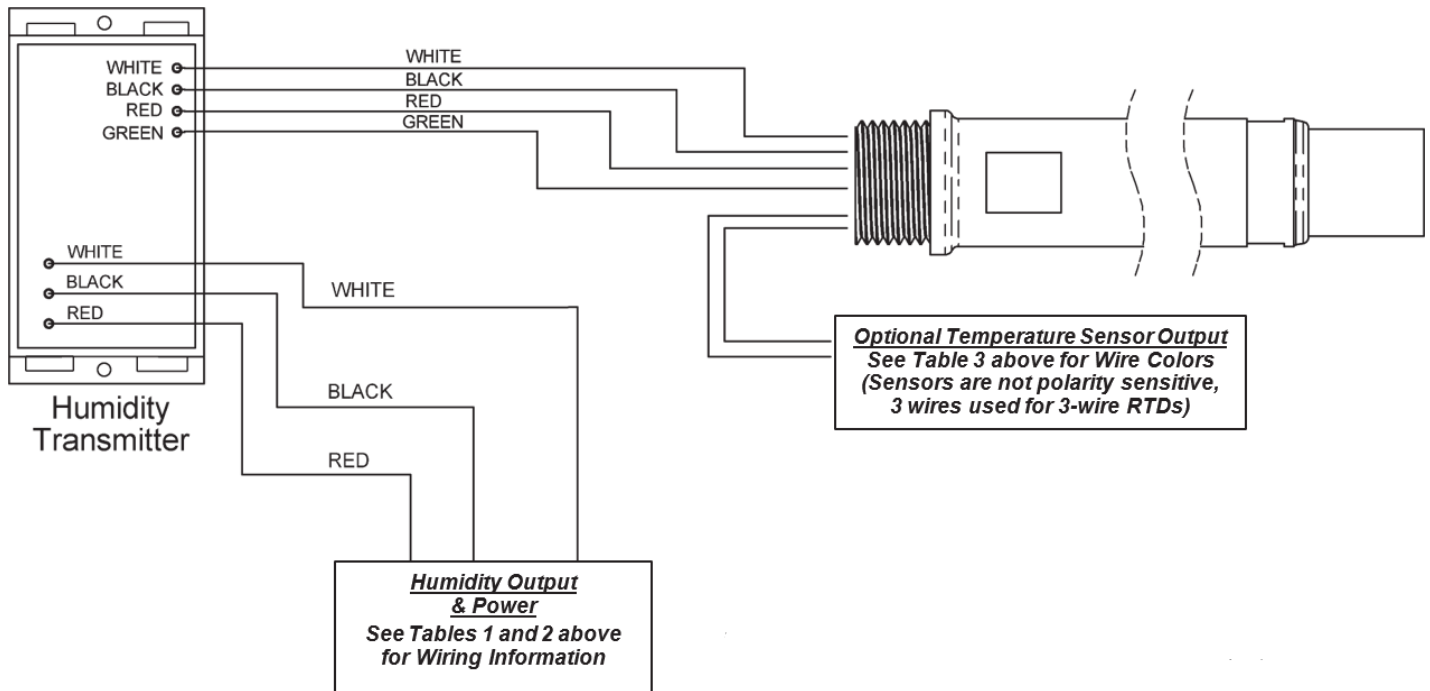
WHITE
BLACK
RED
GREEN

WHITE
BLACK
RED
GREEN

WHITE
BLACK
RED

WHITE

BLACK

RED

Humidity Transmitter

Optional Temperature Sensor Output
See Table 3 above for Wire Colors
(Sensors are not polarity sensitive, 3 wires used for 3-wire RTDs)

Humidity Output & Power
See Tables 1 and 2 above for Wiring Information